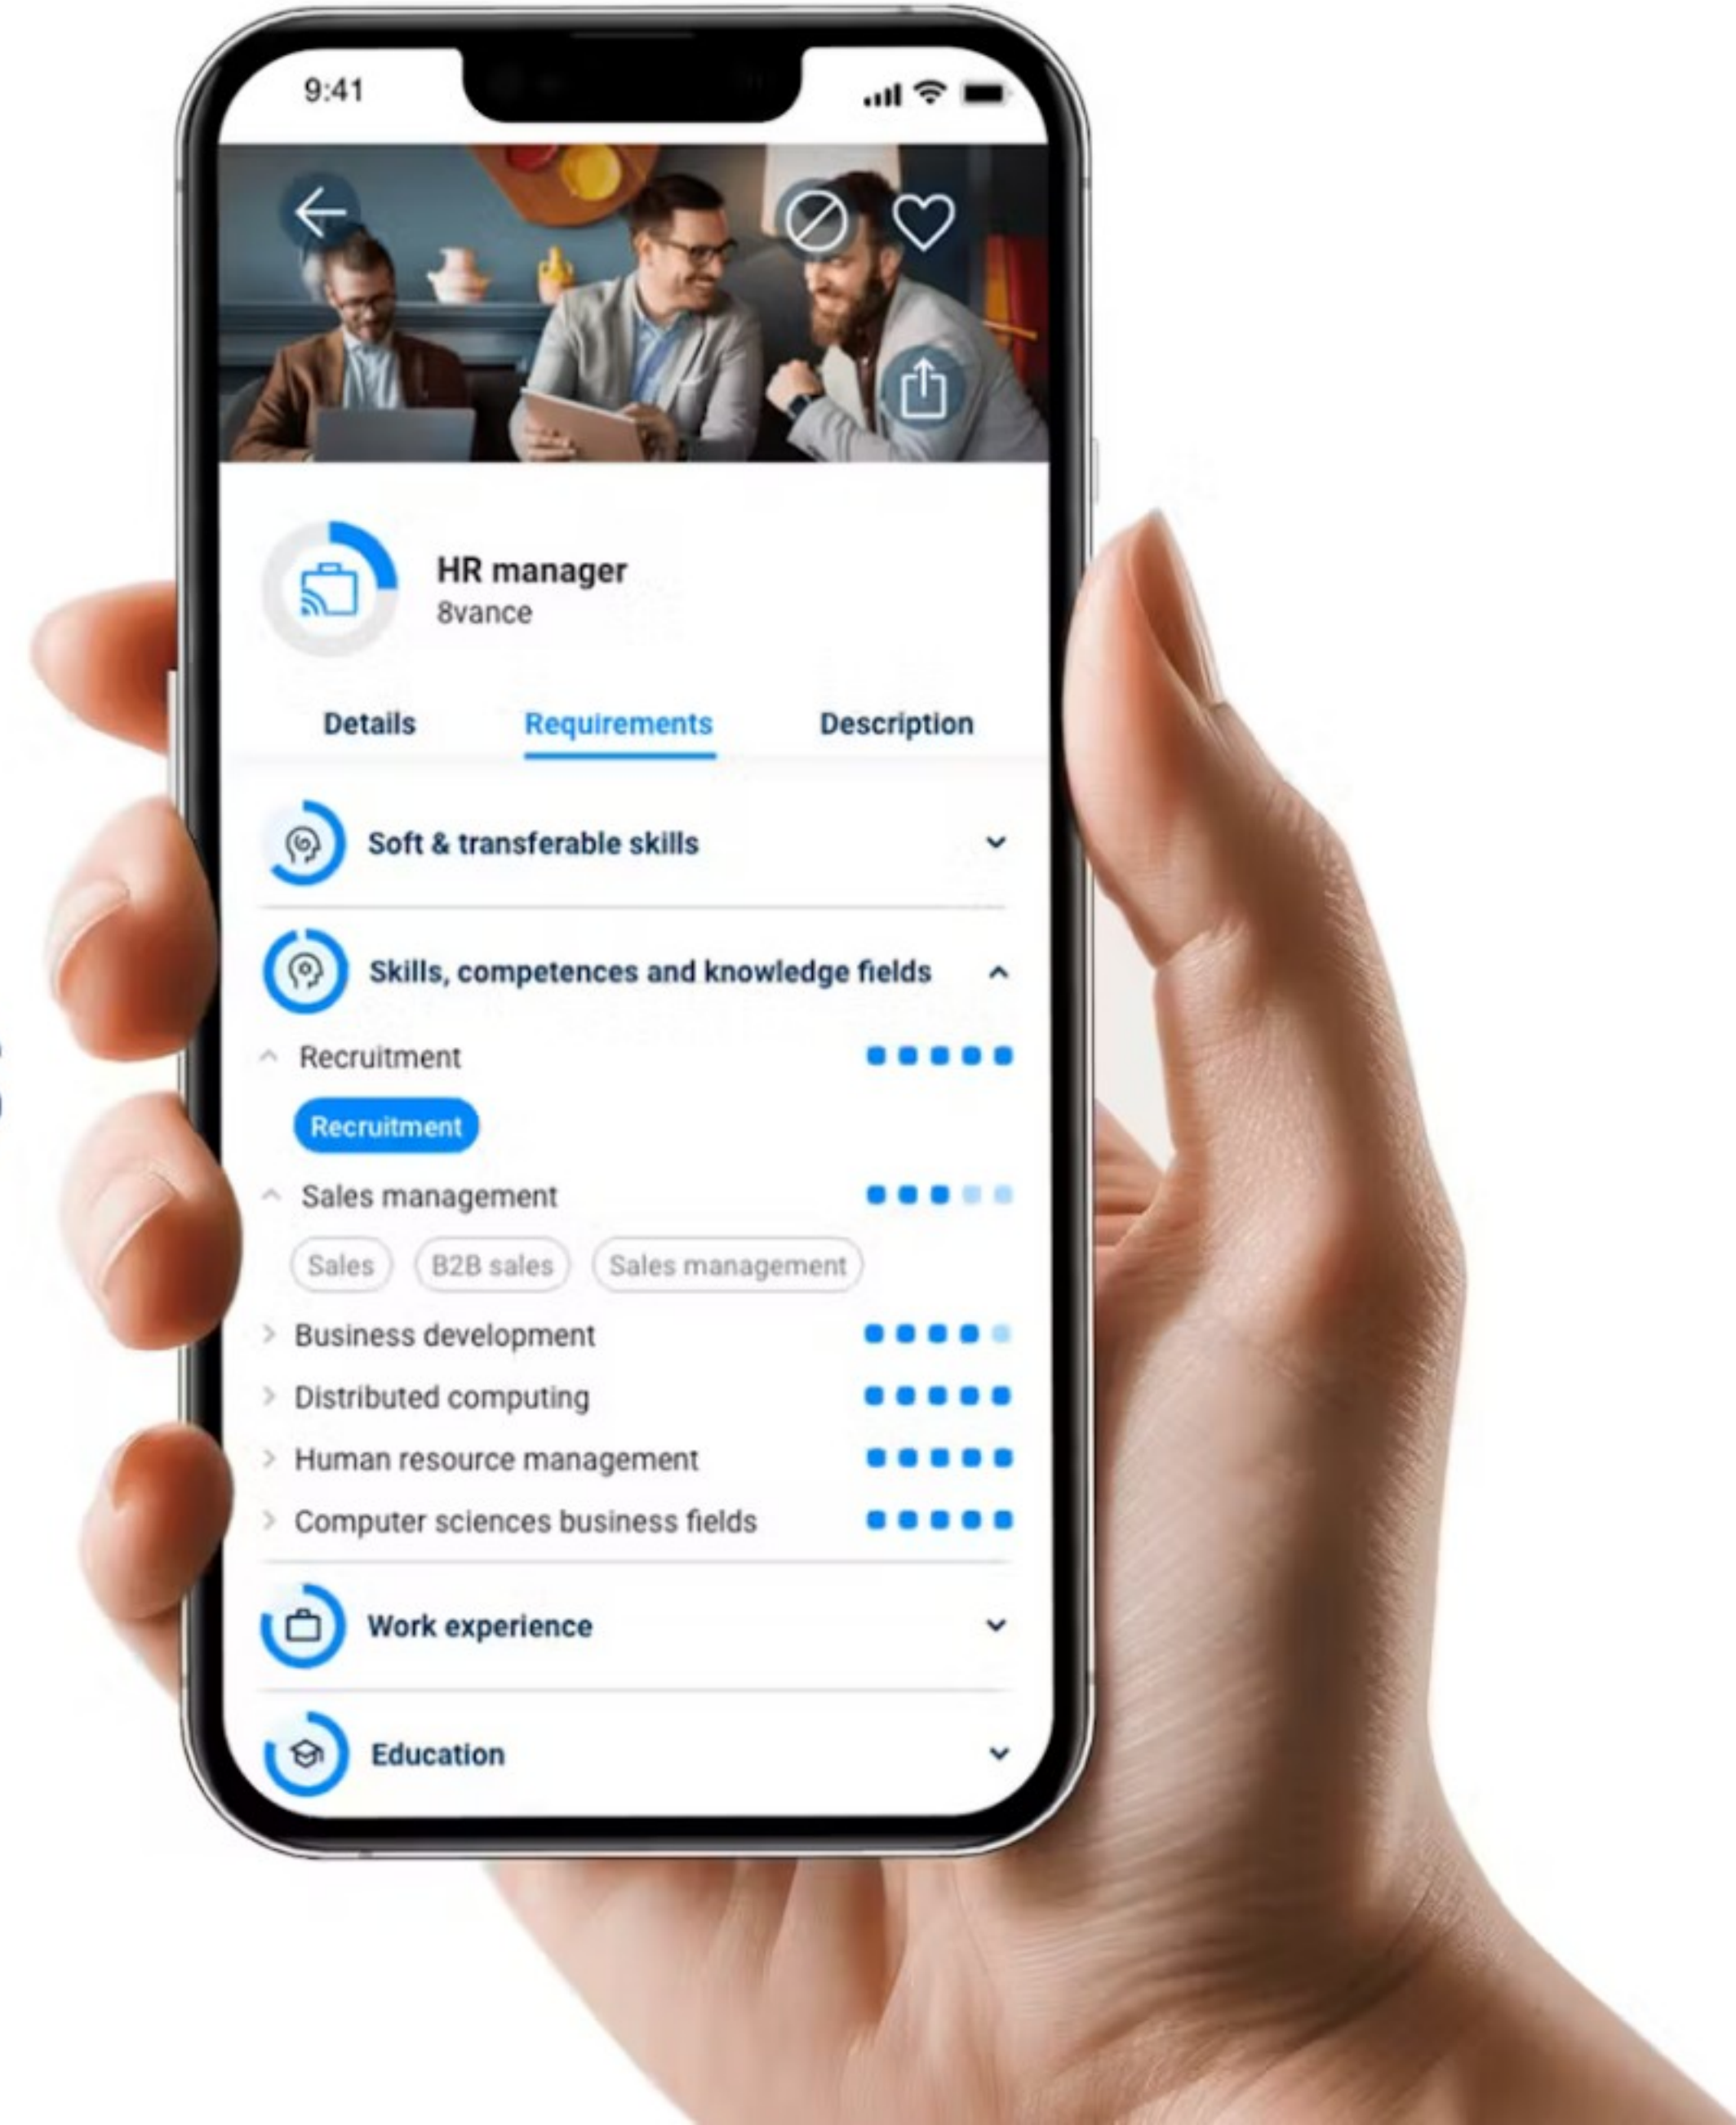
9:41

HR manager
8vance

Details
Requirements
Description

Soft & transferable skills

Skills, competences and knowledge fields

Recruitment

Recruitment

Sales management

Sales
B2B sales
Sales management

Business development

Distributed computing

Human resource management

Computer sciences business fields

Work experience

Education